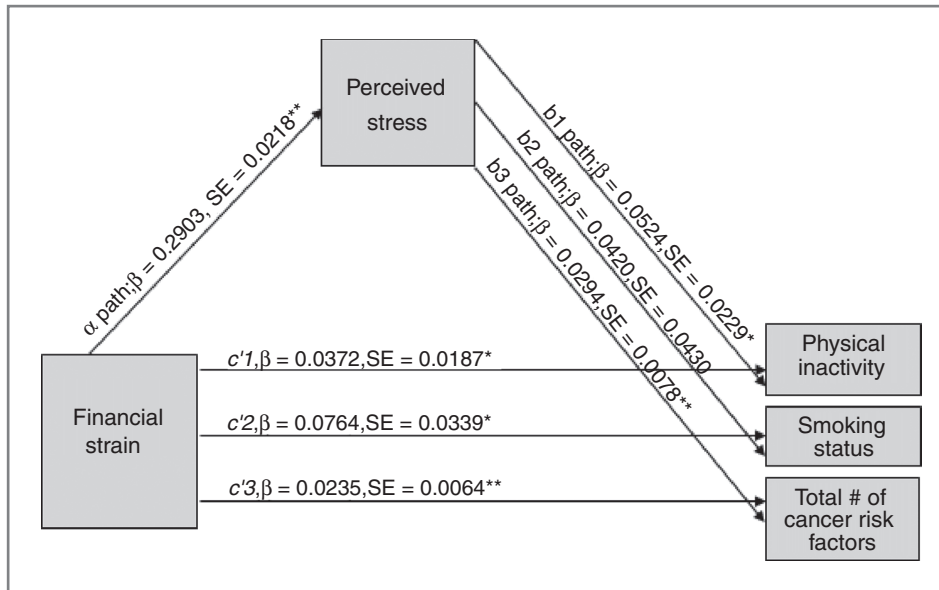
Perceived stress

$\alpha$ path;$\beta$ = 0.2903, SE = 0.0218**

b1 path;$\beta$ = 0.0524,SE = 0.0229*

b2 path;$\beta$ = 0.0420,SE = 0.0430

b3 path;$\beta$ = 0.0294,SE = 0.0078**

Financial strain

c'1,$\beta$ = 0.0372,SE = 0.0187*

c'2,$\beta$ = 0.0764,SE = 0.0339*

c'3,$\beta$ = 0.0235,SE = 0.0064**

Physical inactivity

Smoking status

Total # of cancer risk factors